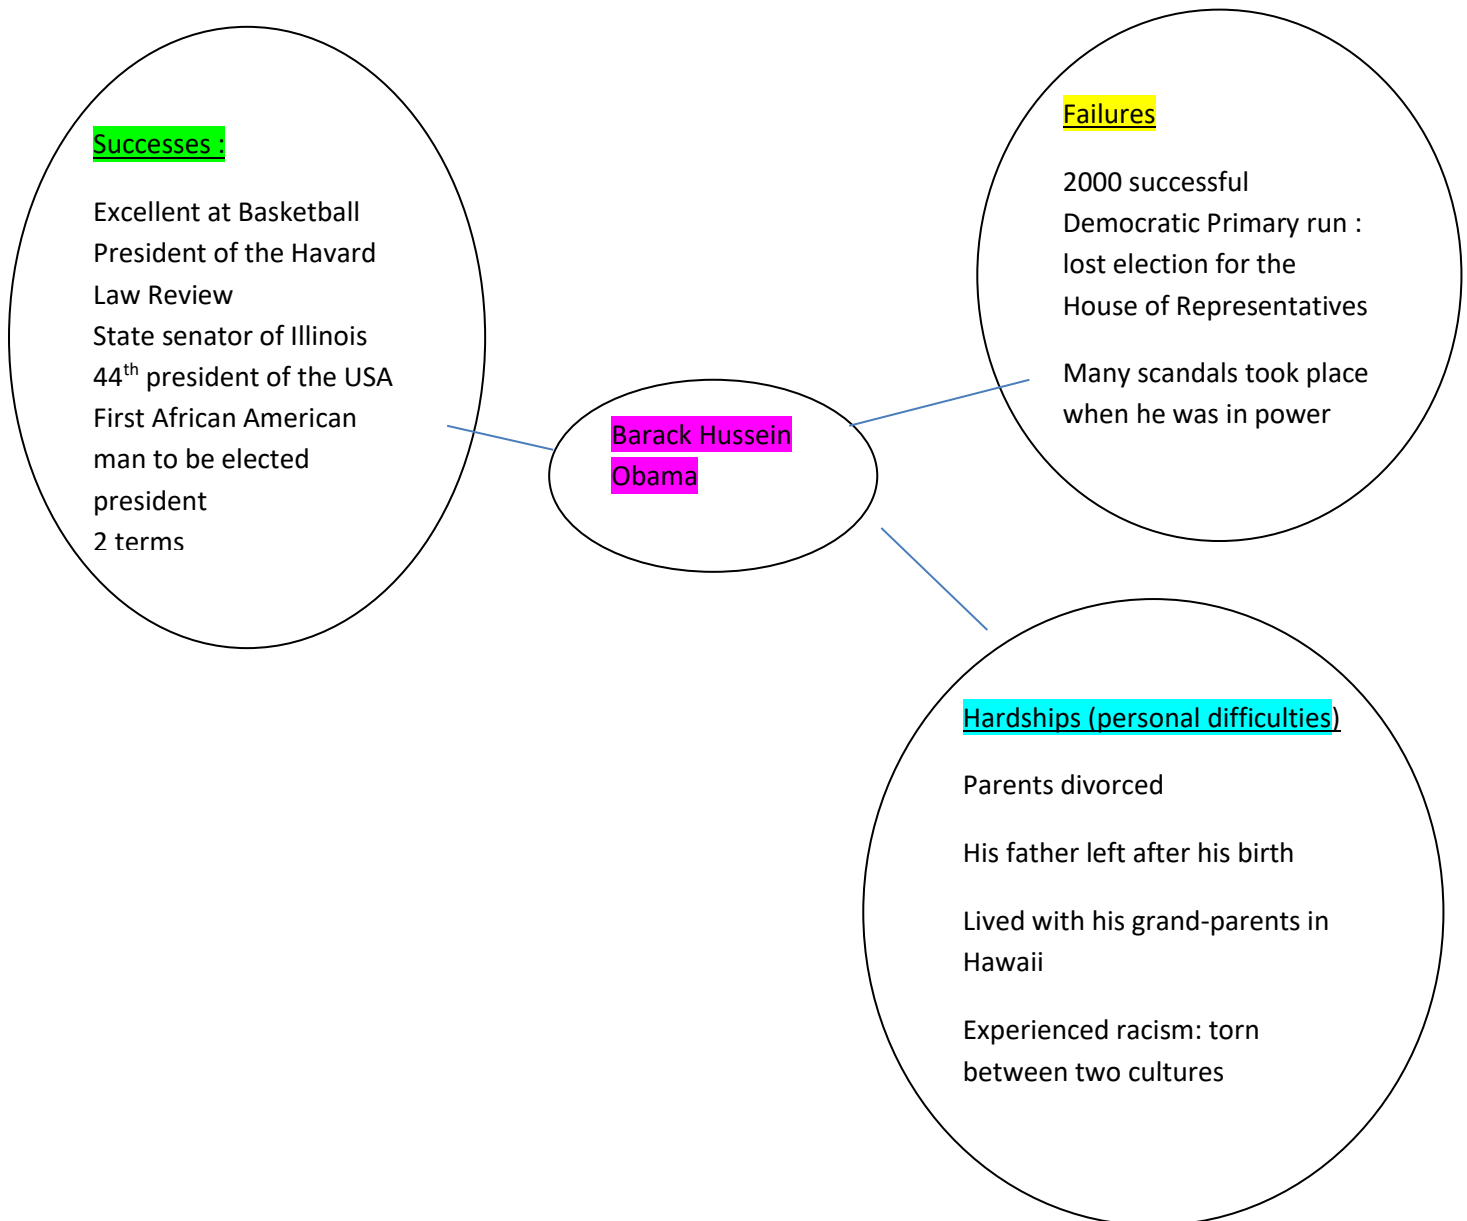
Successes :

Excellent at Basketball
President of the Havard Law Review
State senator of Illinois
$44^{th}$ president of the USA
First African American man to be elected president
2 terms

Barack Hussein Obama

Failures

2000 successful Democratic Primary run : lost election for the House of Representatives

Many scandals took place when he was in power

Hardships (personal difficulties)

Parents divorced

His father left after his birth

Lived with his grand-parents in Hawaii

Experienced racism: torn between two cultures